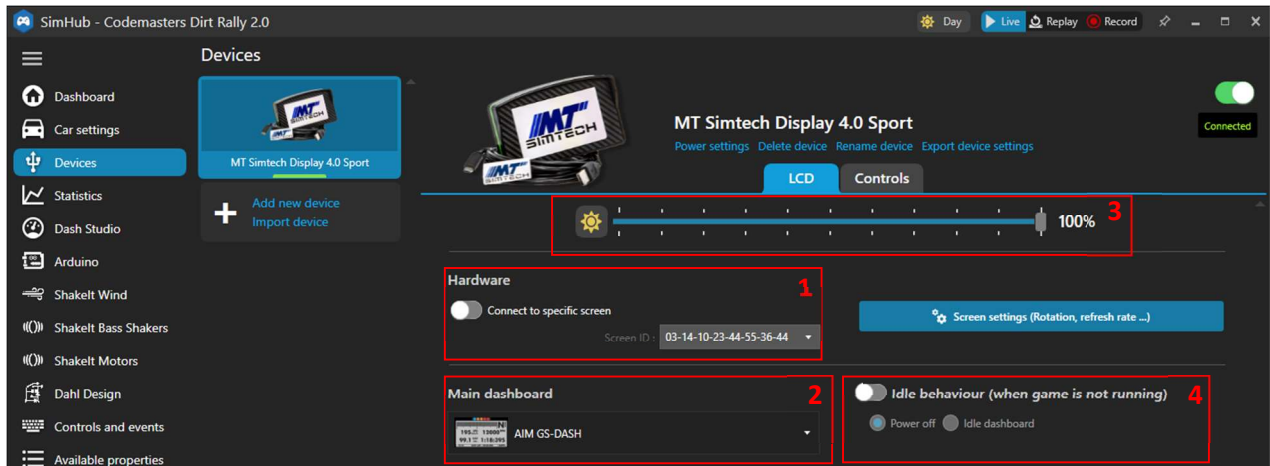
SimHub - Codemasters Dirt Rally 2.0

Day
Live
Replay
Record

Dashboard
Car settings
Devices
Statistics
Dash Studio
Arduino
ShakeIt Wind
ShakeIt Bass Shakers
ShakeIt Motors
Dahl Design
Controls and events
Available properties

Devices

MT Simtech Display 4.0 Sport

Add new device
Import device

MT Simtech Display 4.0 Sport
Power settings Delete device Rename device Export device settings

Connected

LCD
Controls

100%
3

Hardware
1
Connect to specific screen
Screen ID : 03-14-10-23-44-55-36-44

Screen settings (Rotation, refresh rate ...)

Main dashboard
2
AIM GS-DASH

Idle behaviour (when game is not running)
4
Power off
Idle dashboard